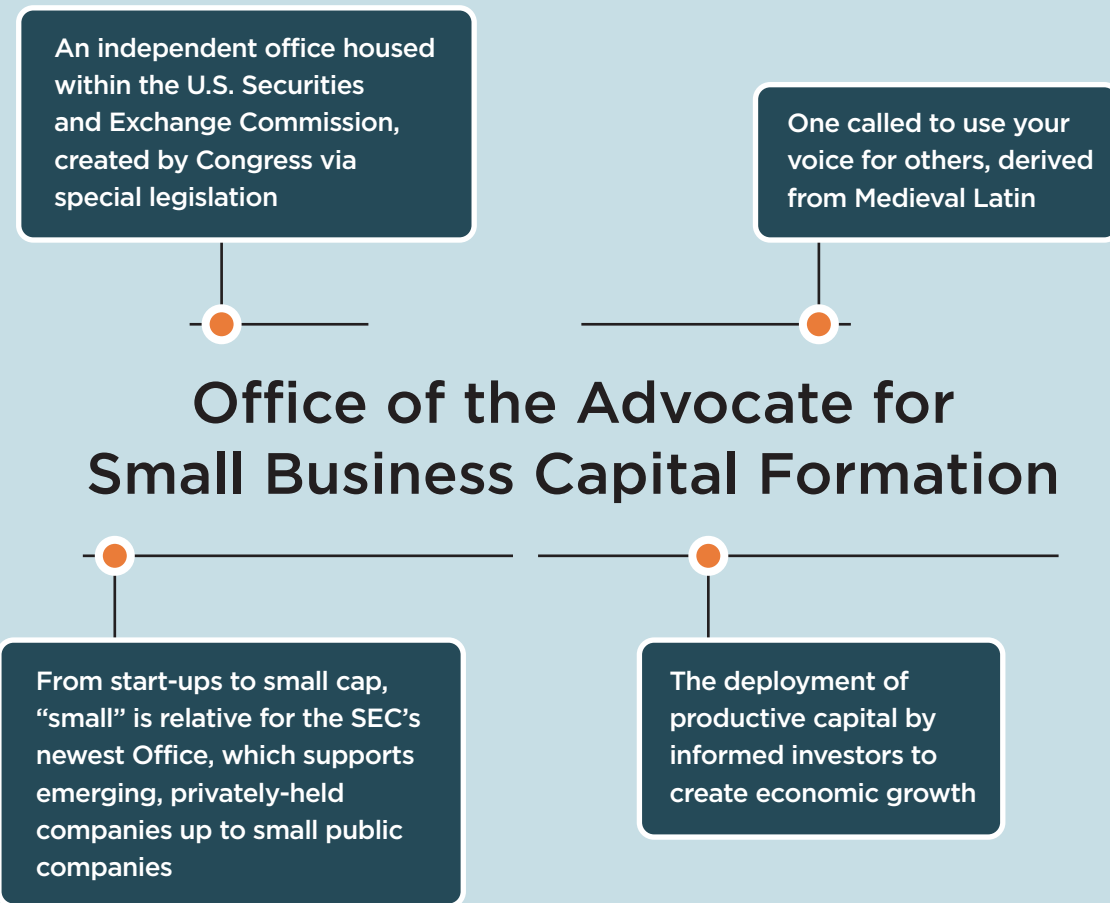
An independent office housed within the U.S. Securities and Exchange Commission, created by Congress via special legislation

One called to use your voice for others, derived from Medieval Latin

Office of the Advocate for Small Business Capital Formation

From start-ups to small cap, “small” is relative for the SEC’s newest Office, which supports emerging, privately-held companies up to small public companies

The deployment of productive capital by informed investors to create economic growth